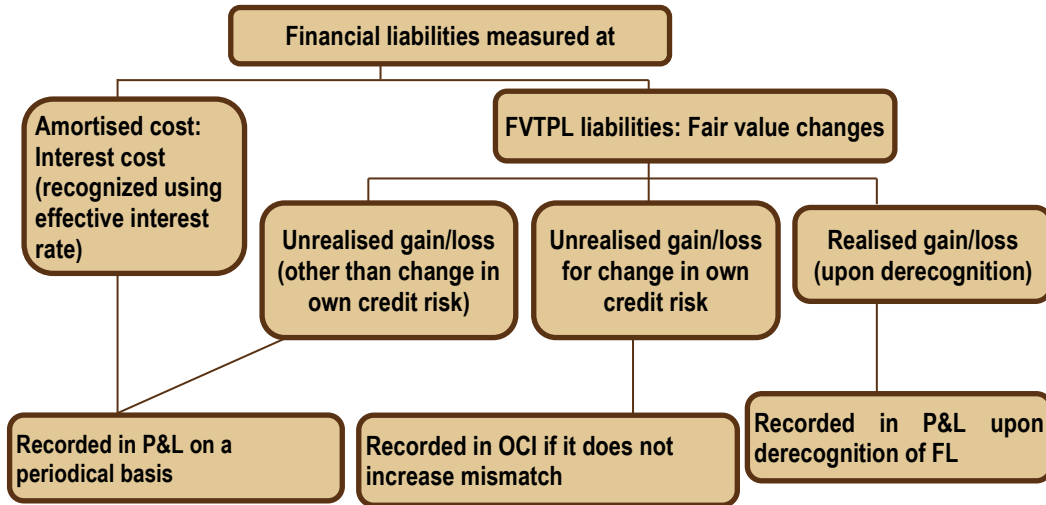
Financial liabilities measured at

Amortised cost: Interest cost (recognized using effective interest rate)

FVTPL liabilities: Fair value changes

Unrealised gain/loss (other than change in own credit risk)

Unrealised gain/loss for change in own credit risk

Realised gain/loss (upon derecognition)

Recorded in P&L on a periodical basis

Recorded in OCI if it does not increase mismatch

Recorded in P&L upon derecognition of FL